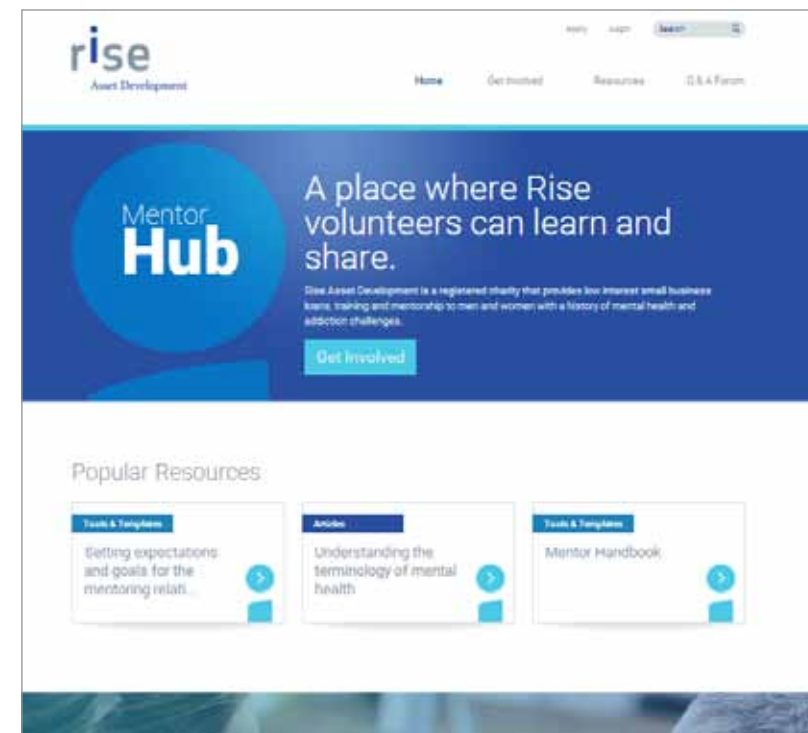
rise
Asset Development

Apply Login Search

Home Get Involved Resources Q & A Forum

Mentor
Hub

A place where Rise volunteers can learn and share.

Rise Asset Development is a registered charity that provides low interest small business loans, training and mentorship to men and women with a history of mental health and addiction challenges.

Get Involved

Popular Resources

Tools & Templates
Setting expectations and goals for the mentoring relati...

Articles
Understanding the terminology of mental health

Tools & Templates
Mentor Handbook